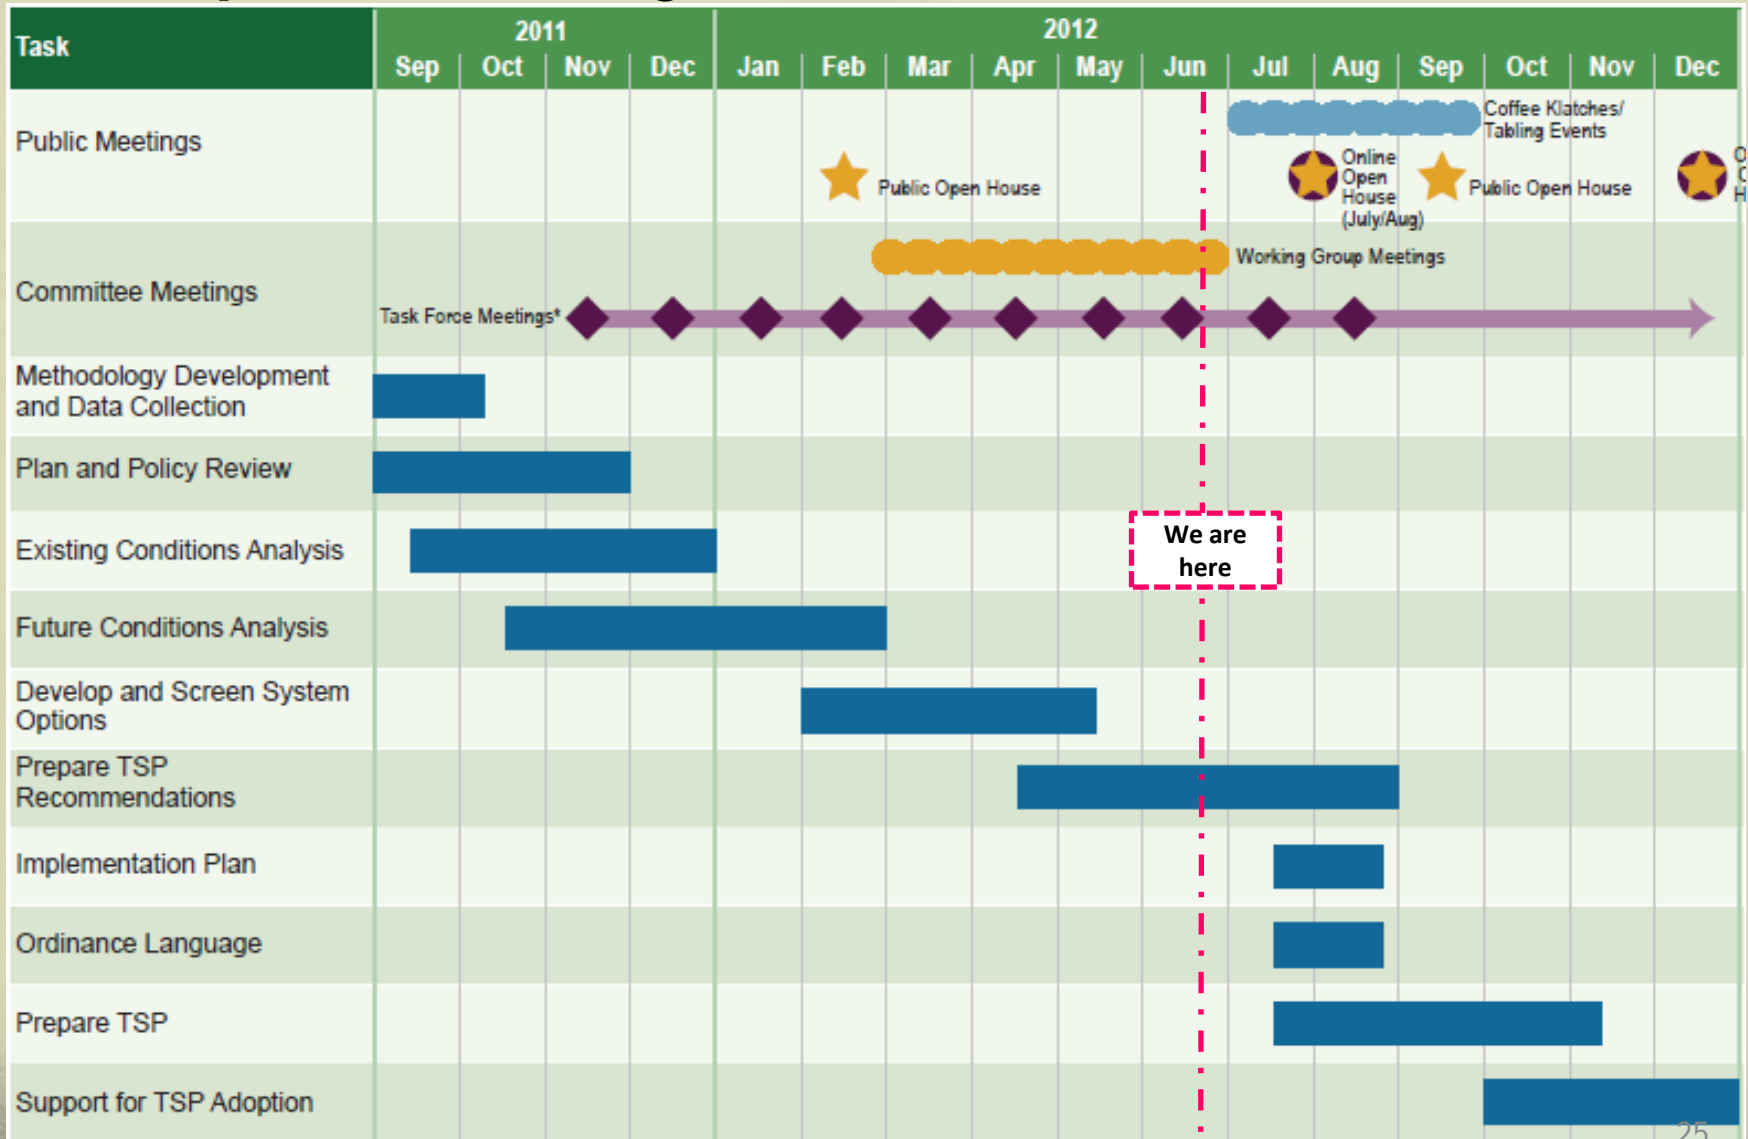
| Task | 2011 Sep | Oct | Nov | Dec | 2012 Jan | Feb | Mar | Apr | May | Jun | Jul | Aug | Sep | Oct | Nov | Dec |
|---|---|---|---|---|---|---|---|---|---|---|---|---|---|---|---|---|
| Public Meetings | | | | | | | | | | | | | | | | |
| Committee Meetings | | | | | | | | | | | | | | | | |
| Methodology Development and Data Collection | | | | | | | | | | | | | | | | |
| Plan and Policy Review | | | | | | | | | | | | | | | | |
| Existing Conditions Analysis | | | | | | | | | | | | | | | | |
| Future Conditions Analysis | | | | | | | | | | | | | | | | |
| Develop and Screen System Options | | | | | | | | | | | | | | | | |
| Prepare TSP Recommendations | | | | | | | | | | | | | | | | |
| Implementation Plan | | | | | | | | | | | | | | | | |
| Ordinance Language | | | | | | | | | | | | | | | | |
| Prepare TSP | | | | | | | | | | | | | | | | |
| Support for TSP Adoption | | | | | | | | | | | | | | | | |

Coffee Klatches/ Tabling Events

Public Open House

Online Open House (July/Aug)

Public Open House

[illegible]

Working Group Meetings

Task Force Meetings*

We are here

25